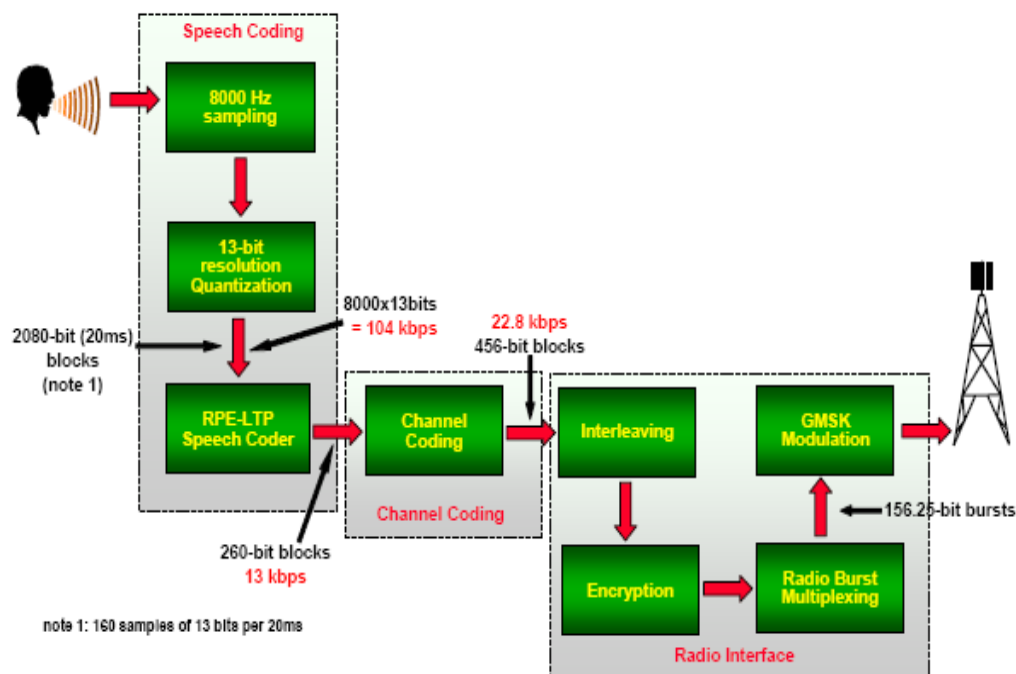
Speech Coding

8000 Hz sampling

13-bit resolution Quantization

8000x13bits = 104 kbps

2080-bit (20ms) blocks (note 1)

RPE-LTP Speech Coder

260-bit blocks 13 kbps

Channel Coding

Channel Coding

22.8 kbps 456-bit blocks

Interleaving

Encryption

GMSK Modulation

156.25-bit bursts

Radio Burst Multiplexing

Radio Interface

note 1: 160 samples of 13 bits per 20ms